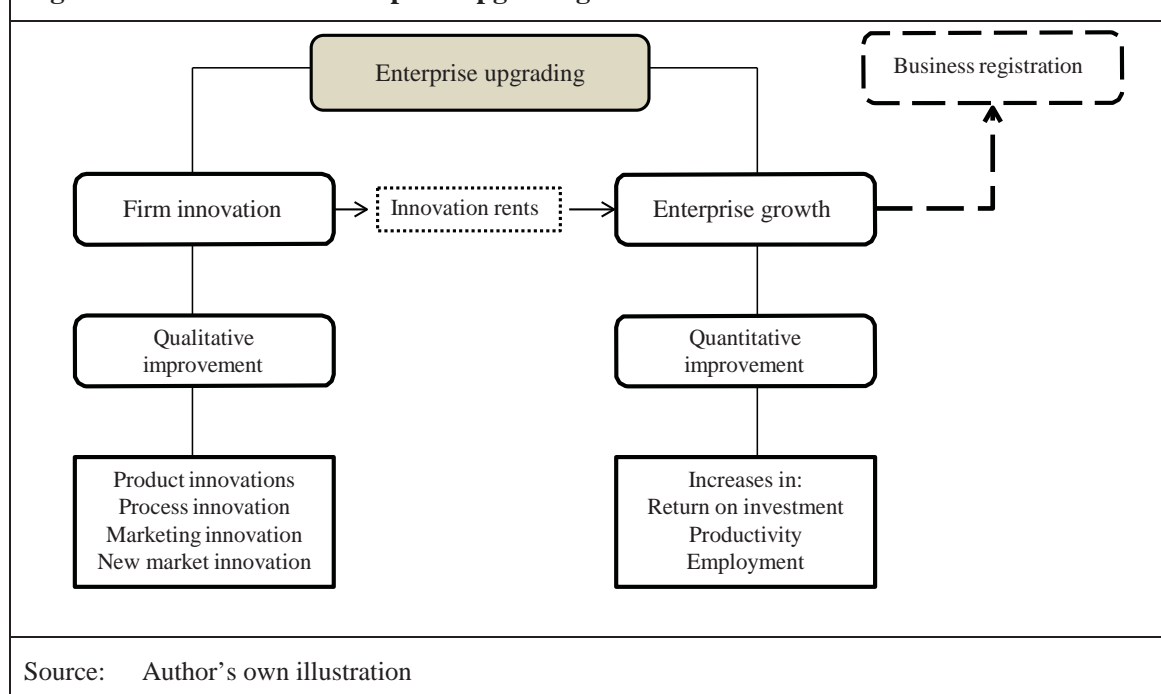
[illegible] upgrading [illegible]

Enterprise upgrading

Business registration

Firm innovation

Innovation rents

Enterprise growth

Qualitative improvement

Quantitative improvement

Product innovations
Process innovation
Marketing innovation
New market innovation

Increases in:
Return on investment
Productivity
Employment

Source: Author's own illustration